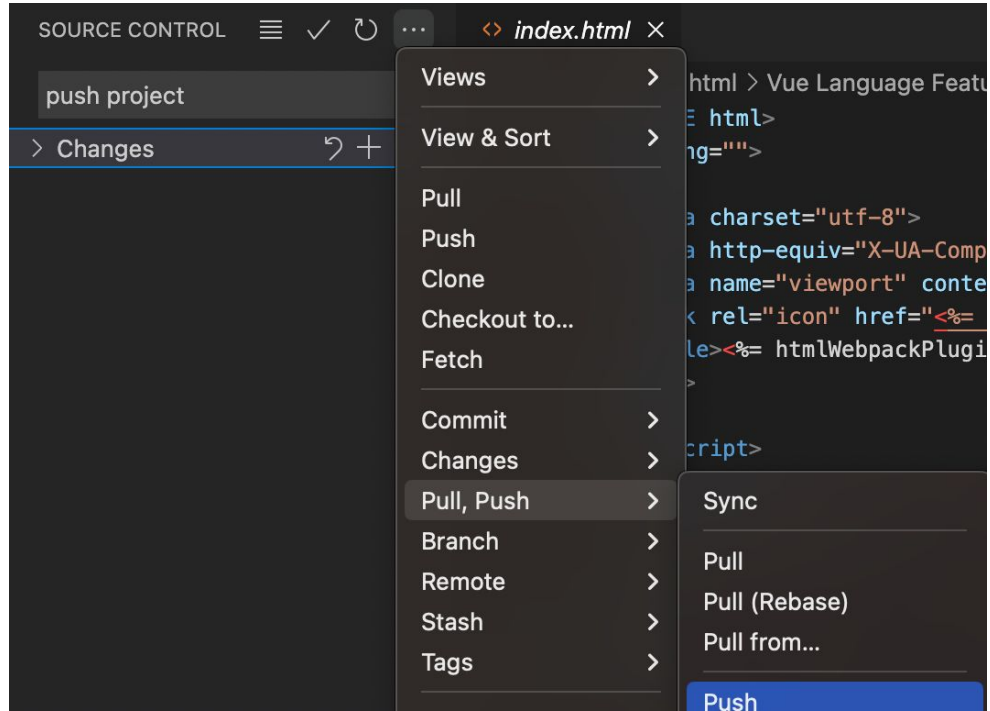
SOURCE CONTROL ··· <> index.html ×

push project

> Changes

Views >
View & Sort >
Pull
Push
Clone
Checkout to...
Fetch
Commit >
Changes >
Pull, Push >
Branch >
Remote >
Stash >
Tags >

html > Vue Language Featu
E html>
ng="">
a charset="utf-8">
a http-equiv="X-UA-Comp
a name="viewport" conte
k rel="icon" href="<%=
le><%= htmlWebpackPlugi
>
cript>

Sync
Pull
Pull (Rebase)
Pull from...
Push